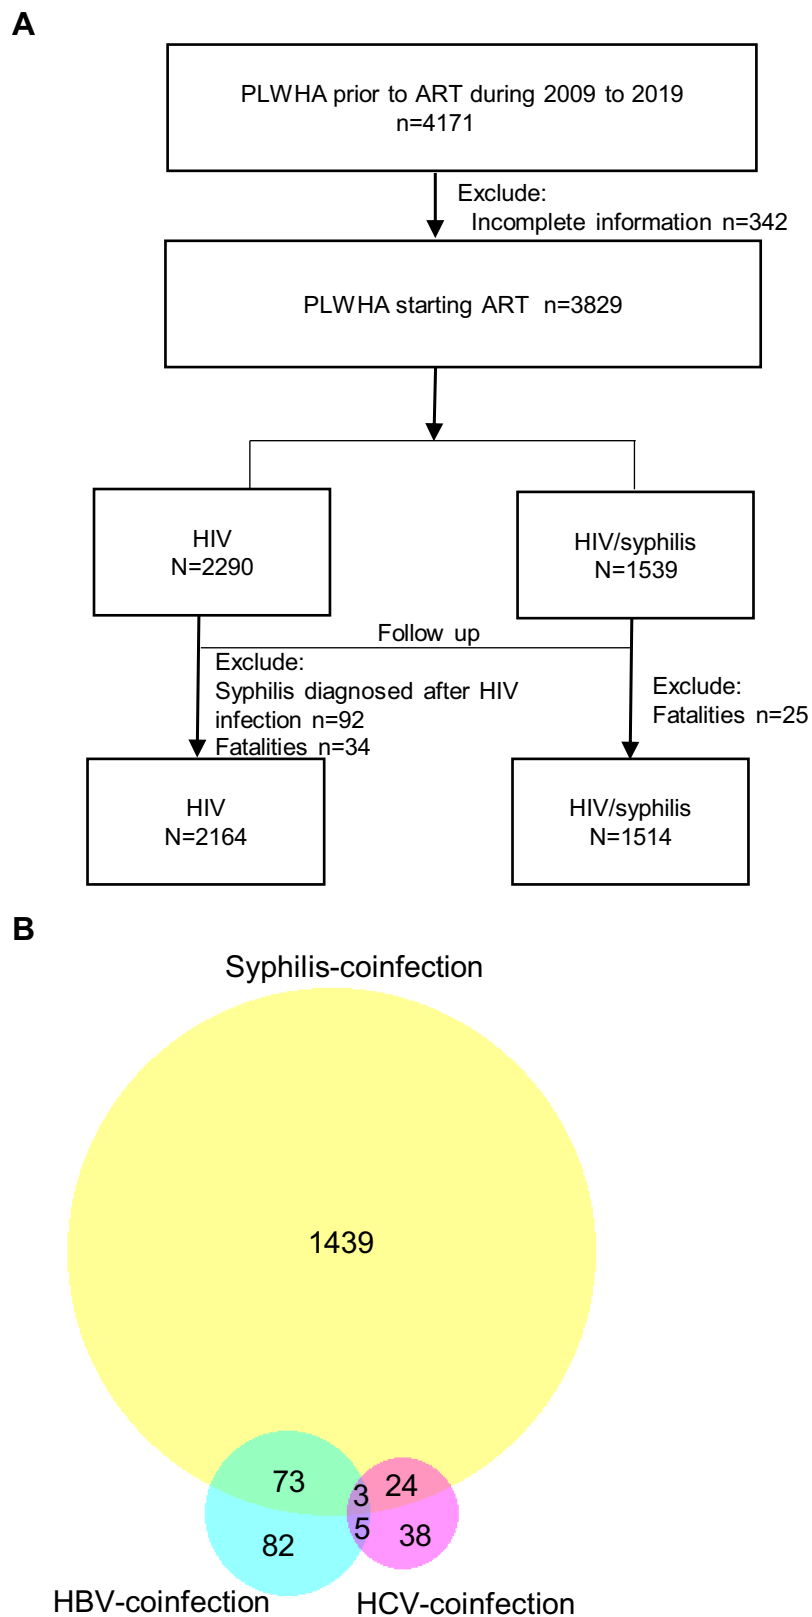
A

PLWHA prior to ART during 2009 to 2019
n=4171

Exclude:
Incomplete information n=342

PLWHA starting ART n=3829

HIV
N=2290

HIV/syphilis
N=1539

Follow up

Exclude:
Syphilis diagnosed after HIV infection n=92
Fatalities n=34

Exclude:
Fatalities n=25

HIV
N=2164

HIV/syphilis
N=1514

B

Syphilis-coinfection

1439

73

3

24

82

5

38

HBV-coinfection

HCV-coinfection